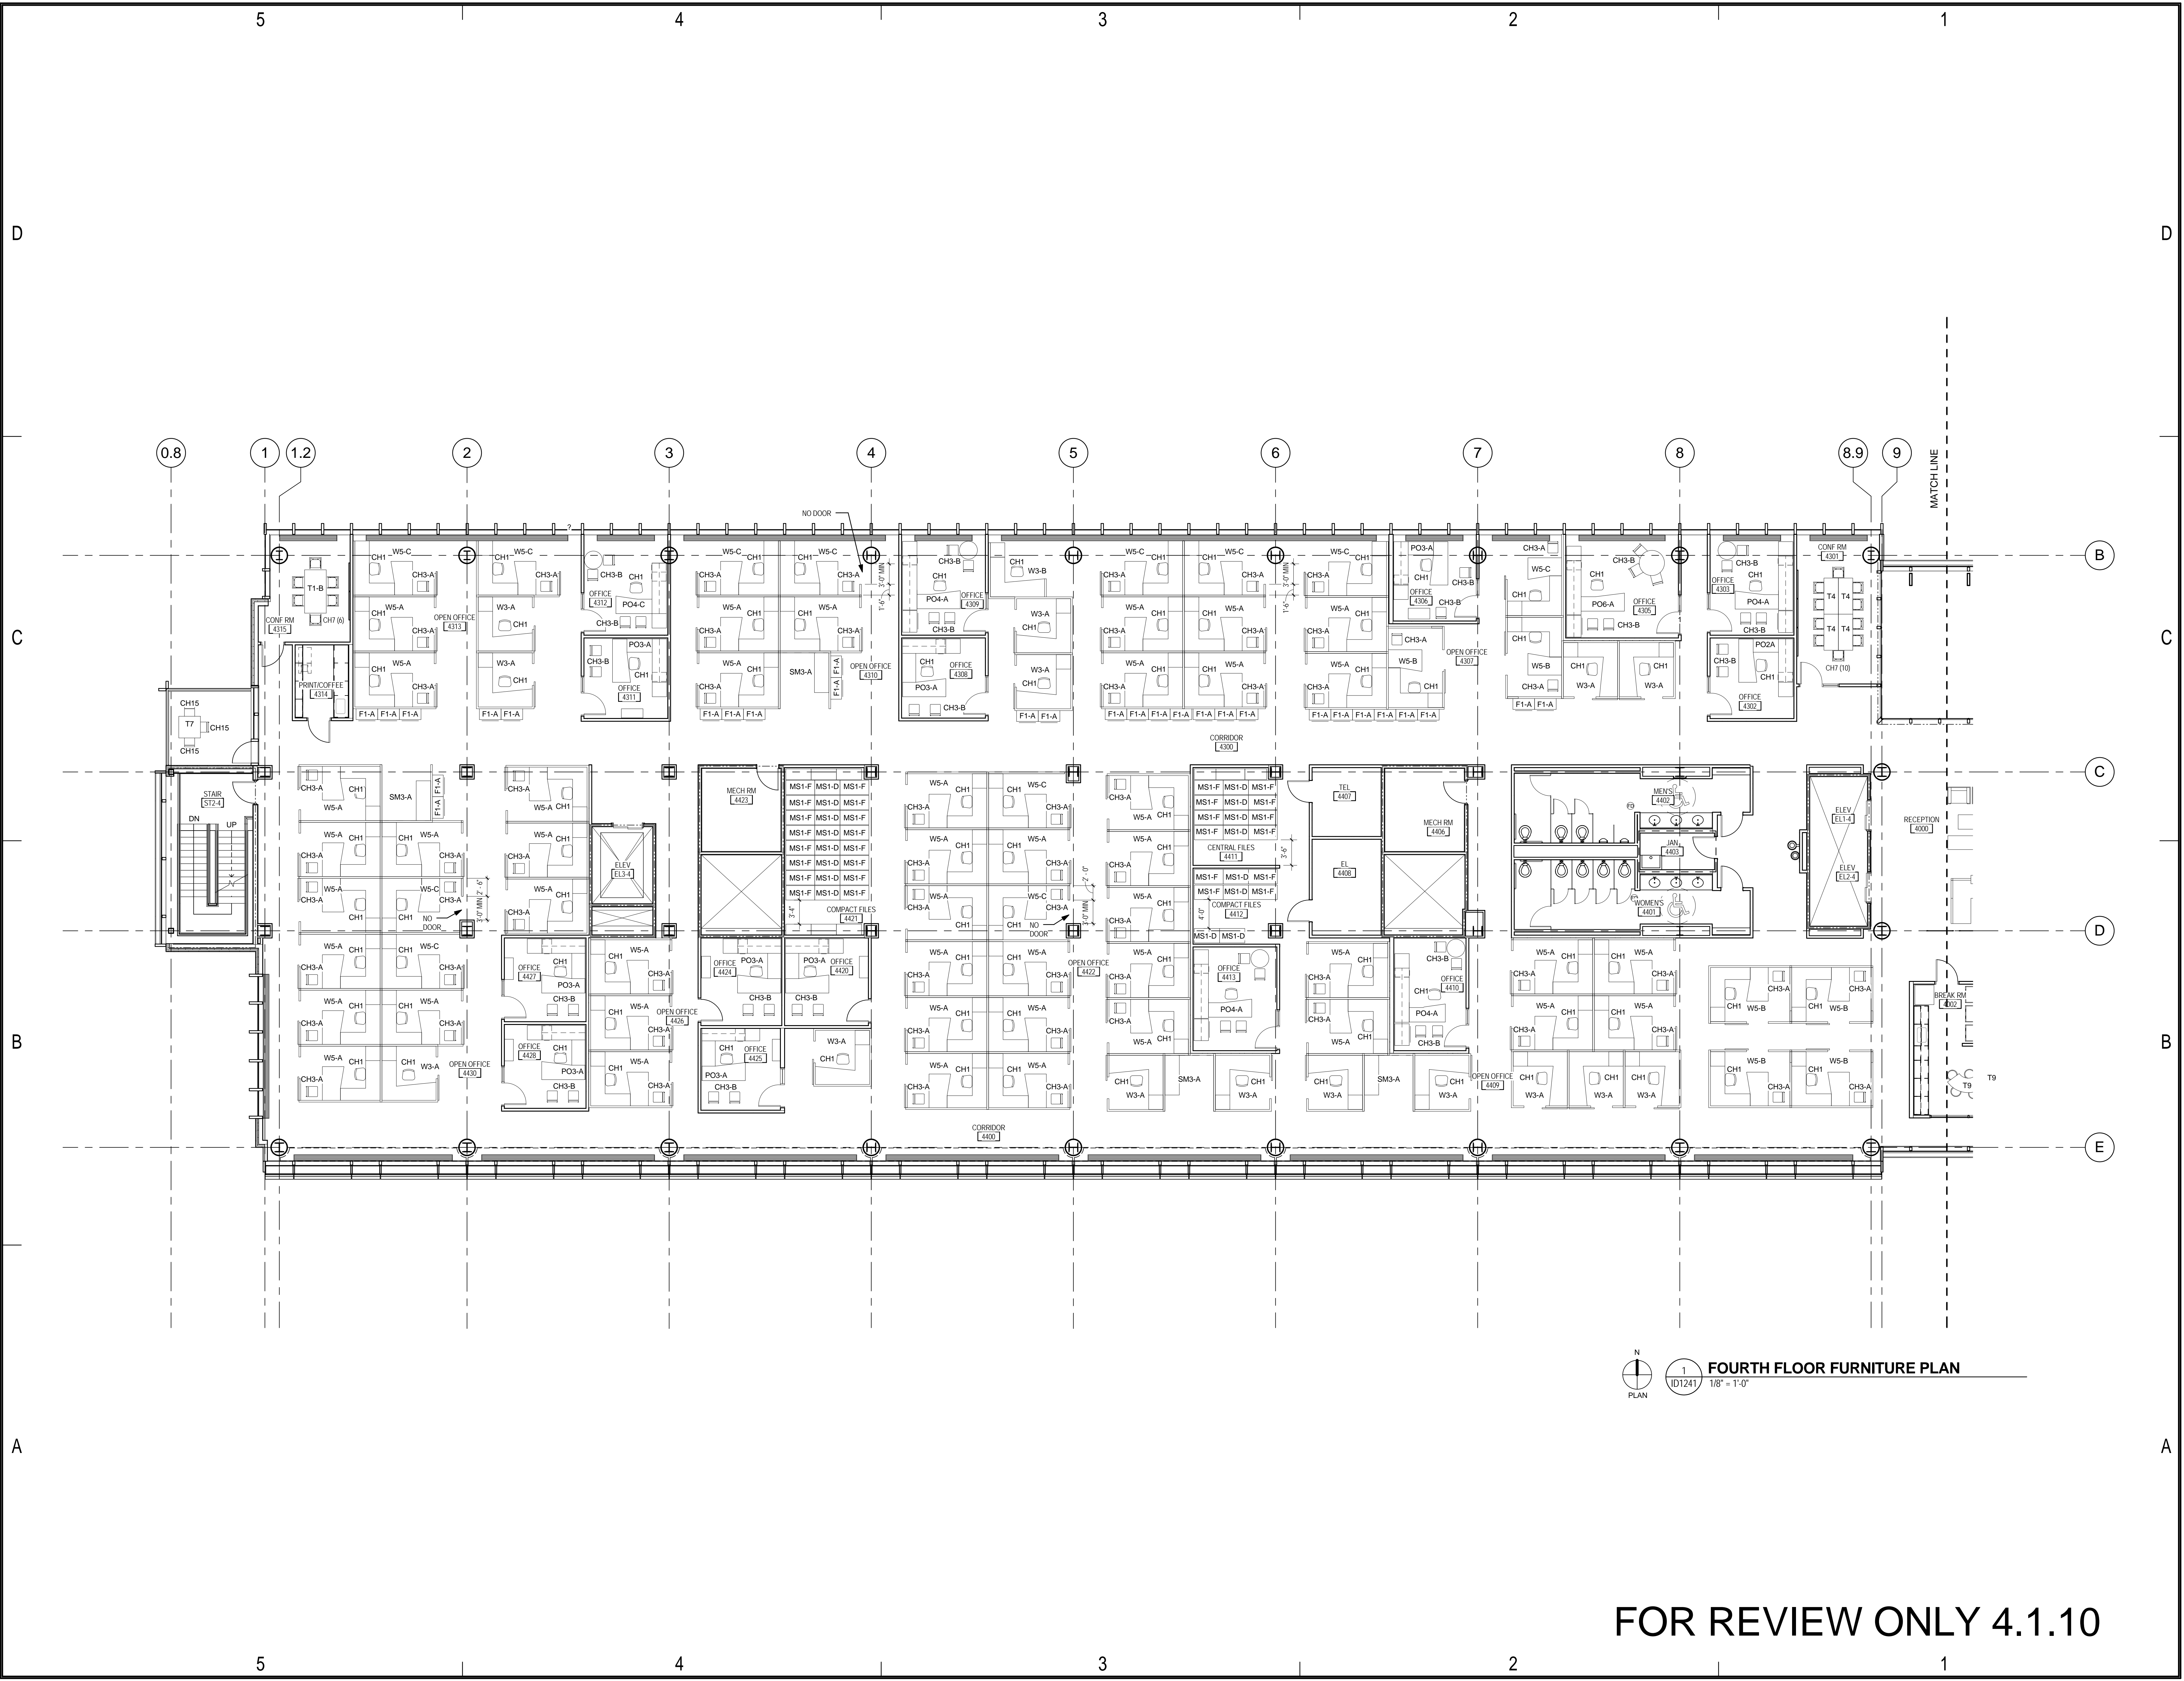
5 4 3 2 1

D

C

B

A

0.8 1 1.2 2 3 4 5 6 7 8 8.9 9

MATCH LINE

B C D E

NO DOOR

CONF RM 4315
T1-B
CH7 (6)

W5-C CH1 CH3-A W5-A W5-A F1-A F1-A F1-A
OPEN OFFICE 4313

PRINT/COFFEE 4314

OFFICE 4312
PO4-C
CH3-B

OFFICE 4311
PO3-A

OPEN OFFICE 4310
SM3-A

OFFICE 4309
PO4-A

OFFICE 4308
PO3-A

W3-B W3-A

OPEN OFFICE 4307

OFFICE 4306
PO3-A

OFFICE 4305
PO6-A

OFFICE 4303
PO4-A

OFFICE 4302
PO2A

CONF RM 4301
T4 T4 T4 T4
CH7 (10)

CH15 T7 CH15 CH15

STAIR ST2-4
DN UP

CORRIDOR 4300

SM3-A

ELEV EL3-4

MECH RM 4423

MS1-F MS1-D MS1-F
COMPACT FILES 4421

3'-0" MIN
NO DOOR

OPEN OFFICE 4422

CENTRAL FILES 4411
COMPACT FILES 4412

TEL 4407
EL 4408
MECH RM 4406

MEN'S 4402
JAN. 4403
WOMEN'S 4401

ELEV EL1-4
ELEV EL2-4

RECEPTION 4000

OFFICE 4427
OFFICE 4428
OPEN OFFICE 4426
OFFICE 4424
OFFICE 4420
OFFICE 4425
OPEN OFFICE 4430
OFFICE 4413
OFFICE 4410
OPEN OFFICE 4409

BREAK RM 4002
T9

CORRIDOR 4400

N
PLAN

1
ID1241
FOURTH FLOOR FURNITURE PLAN
1/8" = 1'-0"

FOR REVIEW ONLY 4.1.10

5 4 3 2 1